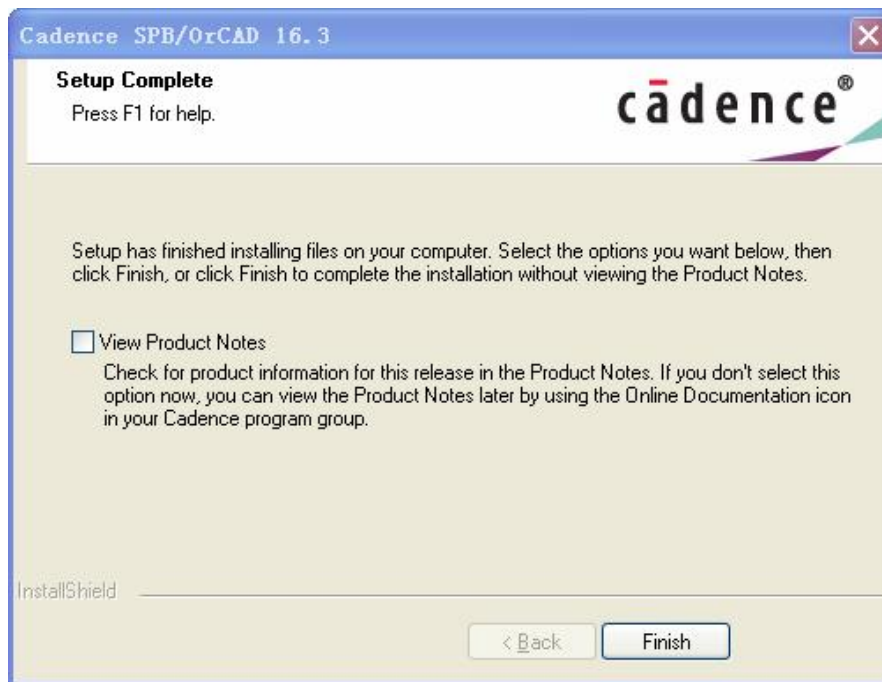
Cadence SPB/OrCAD 16.3

Setup Complete
Press F1 for help.

cādence®

Setup has finished installing files on your computer. Select the options you want below, then click Finish, or click Finish to complete the installation without viewing the Product Notes.

View Product Notes
Check for product information for this release in the Product Notes. If you don't select this option now, you can view the Product Notes later by using the Online Documentation icon in your Cadence program group.

InstallShield

< Back
Finish